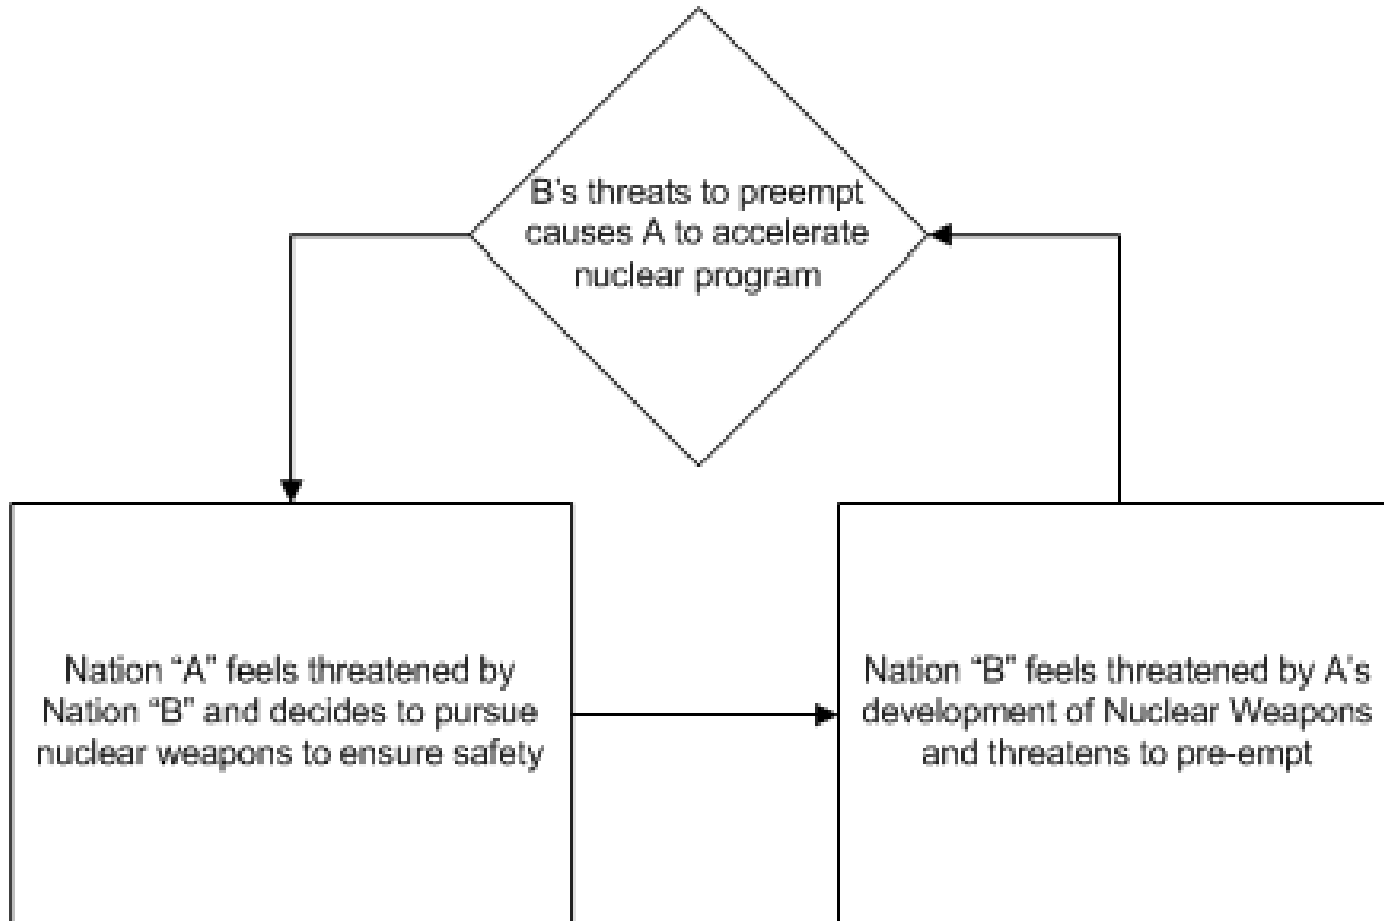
B's threats to preempt causes A to accelerate nuclear program

Nation "A" feels threatened by Nation "B" and decides to pursue nuclear weapons to ensure safety

Nation "B" feels threatened by A's development of Nuclear Weapons and threatens to pre-empt